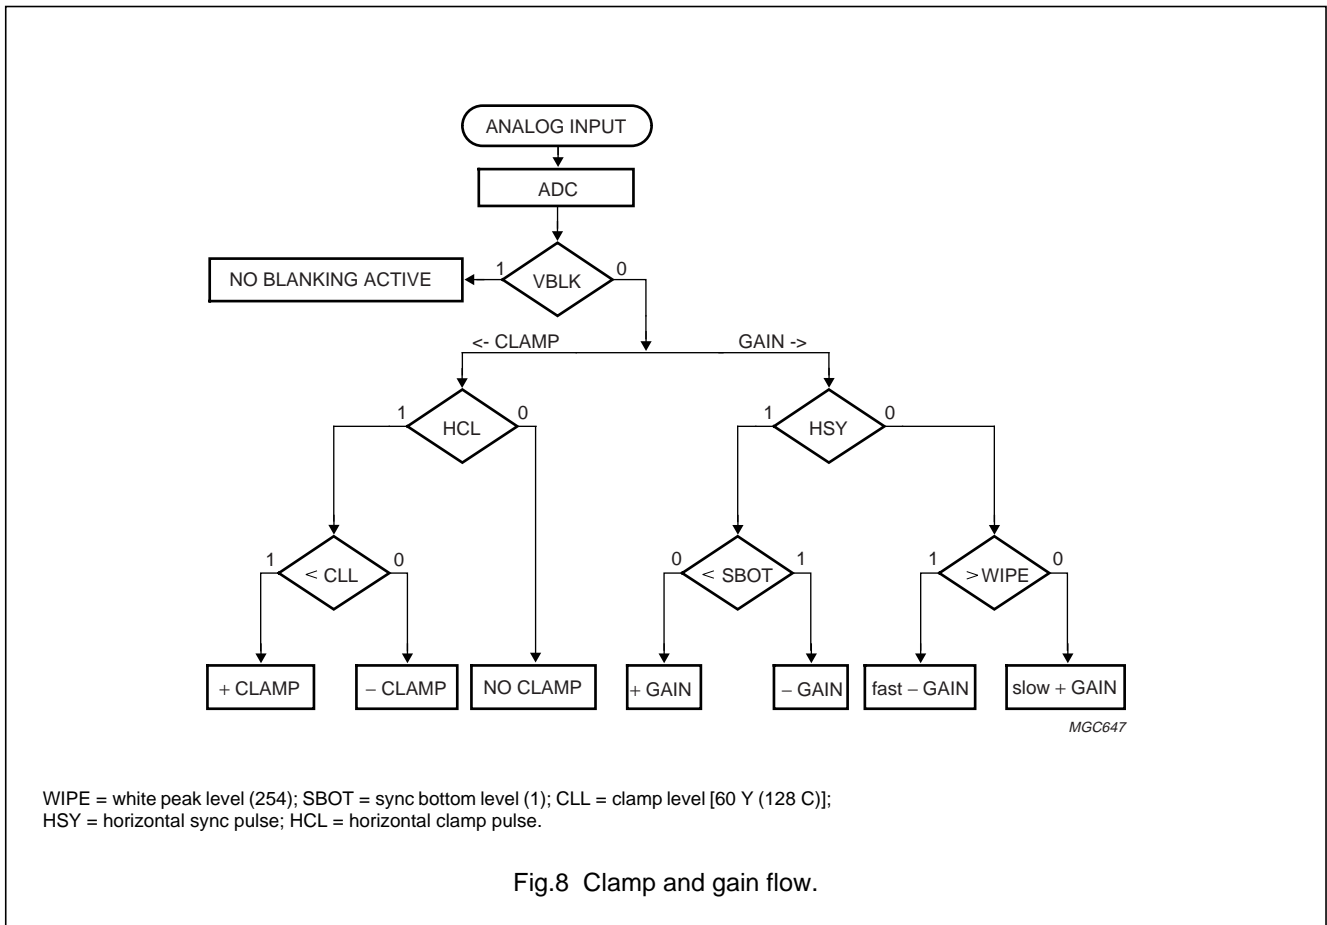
ANALOG INPUT

ADC

NO BLANKING ACTIVE

1

VBLK

0

<- CLAMP

GAIN ->

1

HCL

0

1

HSY

0

1

< CLL

0

0

< SBOT

1

1

> WIPE

0

+ CLAMP

− CLAMP

NO CLAMP

+ GAIN

− GAIN

fast − GAIN

slow + GAIN

MGC647

WIPE = white peak level (254); SBOT = sync bottom level (1); CLL = clamp level [60 Y (128 C)]; HSY = horizontal sync pulse; HCL = horizontal clamp pulse.

Fig.8 Clamp and gain flow.